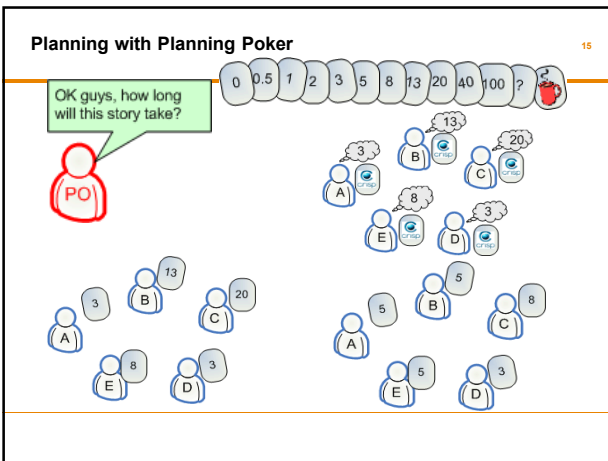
Planning with Planning Poker

15

0 0.5 1 2 3 5 8 13 20 40 100 ?

OK guys, how long will this story take?

PO

3 A
13 B
20 C
8 E
3 D

crisp
crisp
crisp
crisp
crisp

3 A
13 B
20 C
8 E
3 D

5 A
5 B
8 C
5 E
3 D